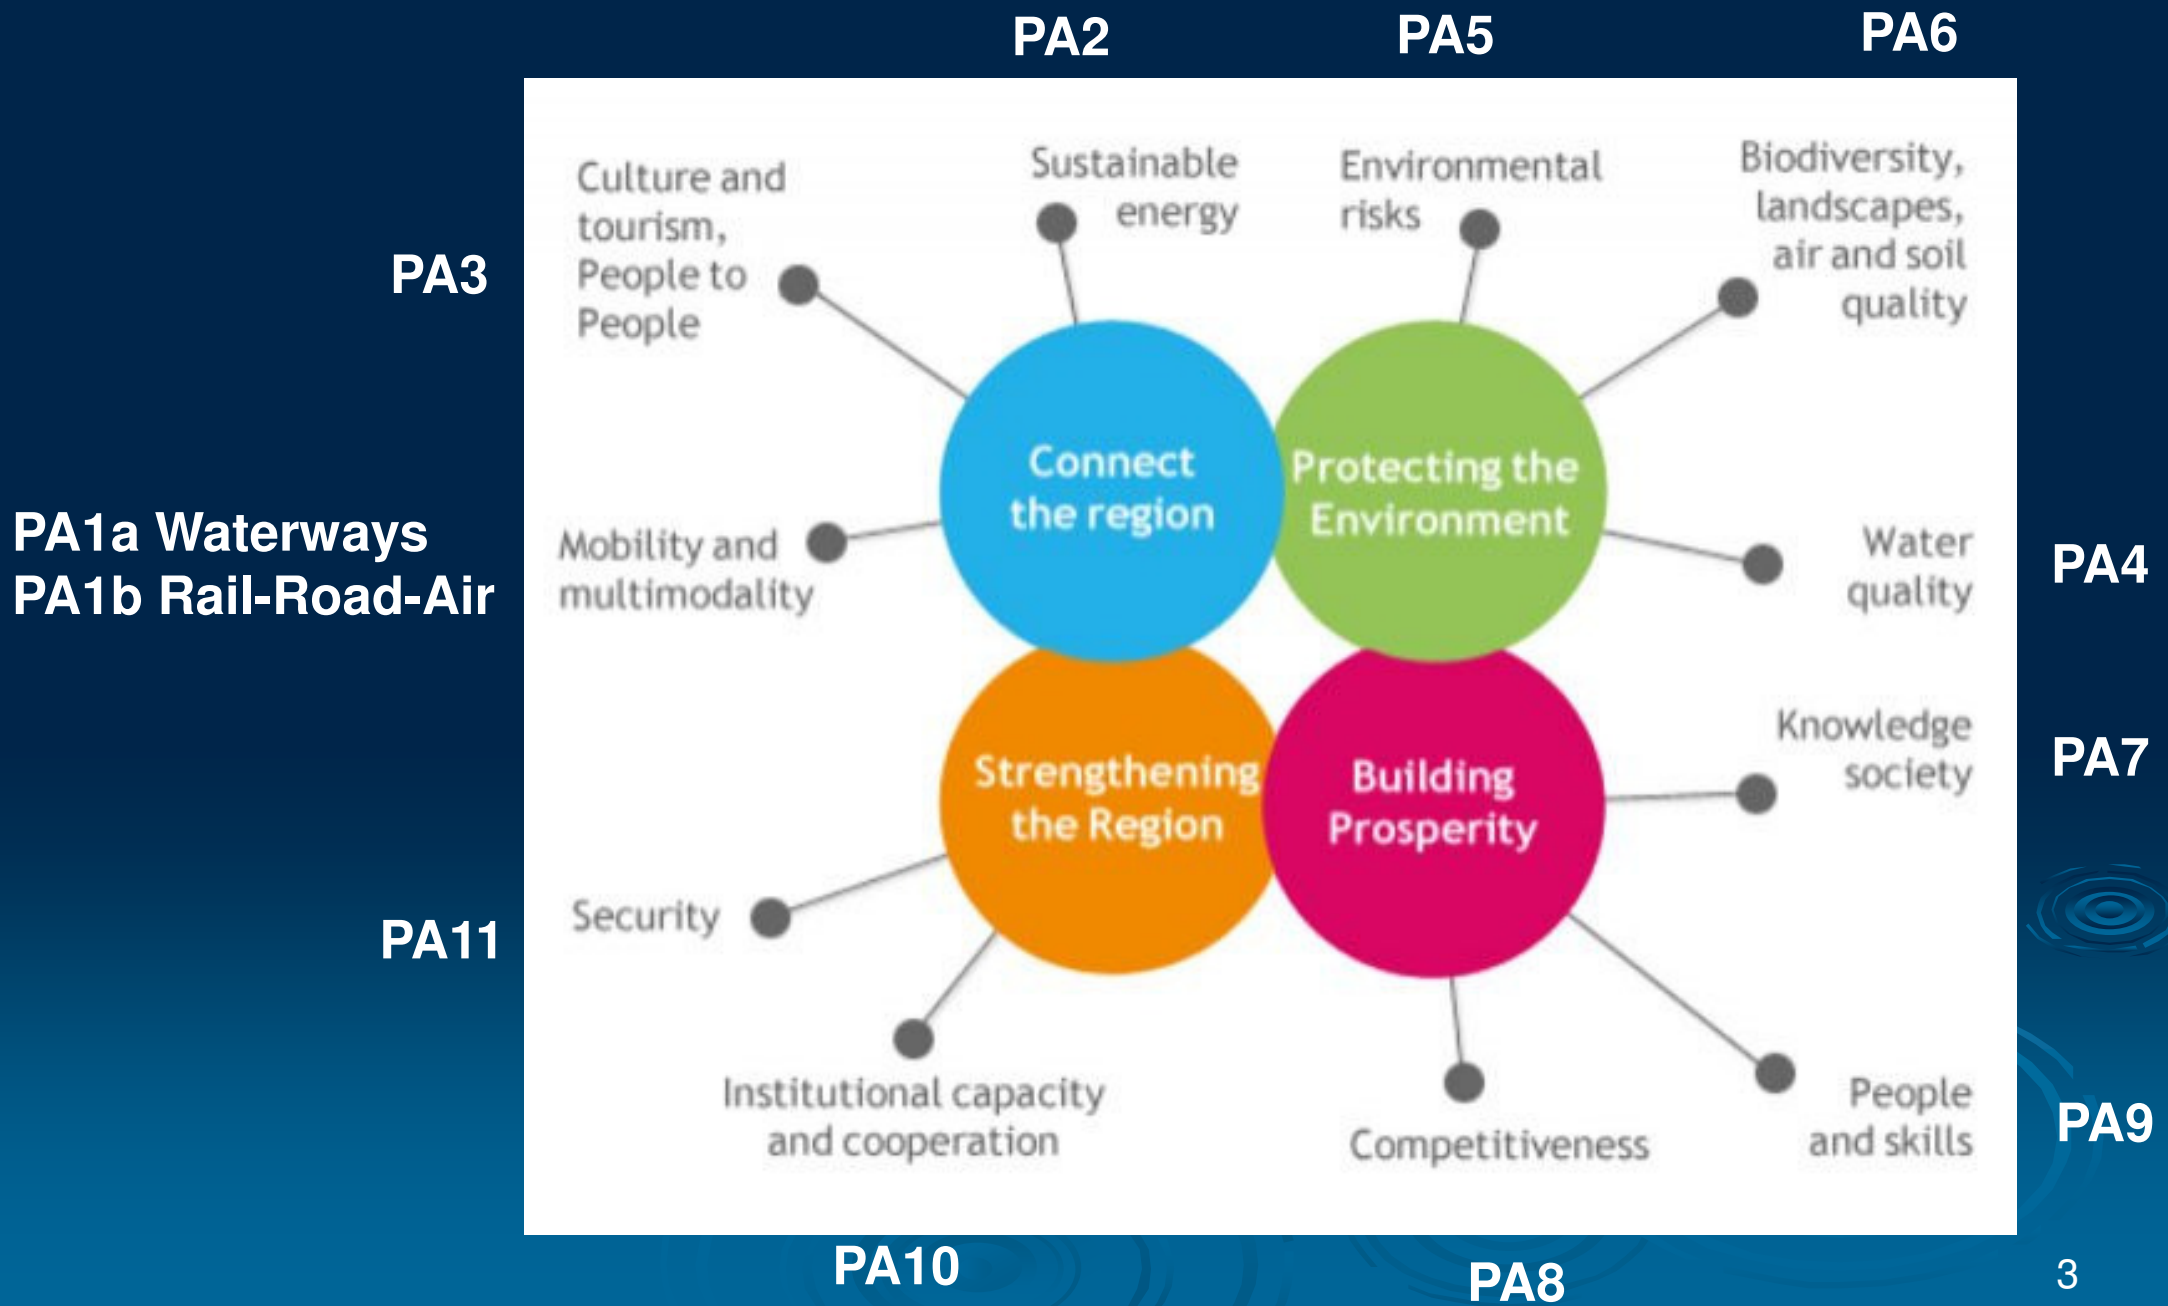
PA2 PA5 PA6

PA3

Culture and tourism, People to People

Sustainable energy

Environmental risks

Biodiversity, landscapes, air and soil quality

PA1a Waterways
PA1b Rail-Road-Air

Mobility and multimodality

Connect the region

Protecting the Environment

Water quality

PA4

Strengthening the Region

Building Prosperity

Knowledge society

PA7

PA11

Security

Institutional capacity and cooperation

Competitiveness

People and skills

PA9

PA10

PA8

3